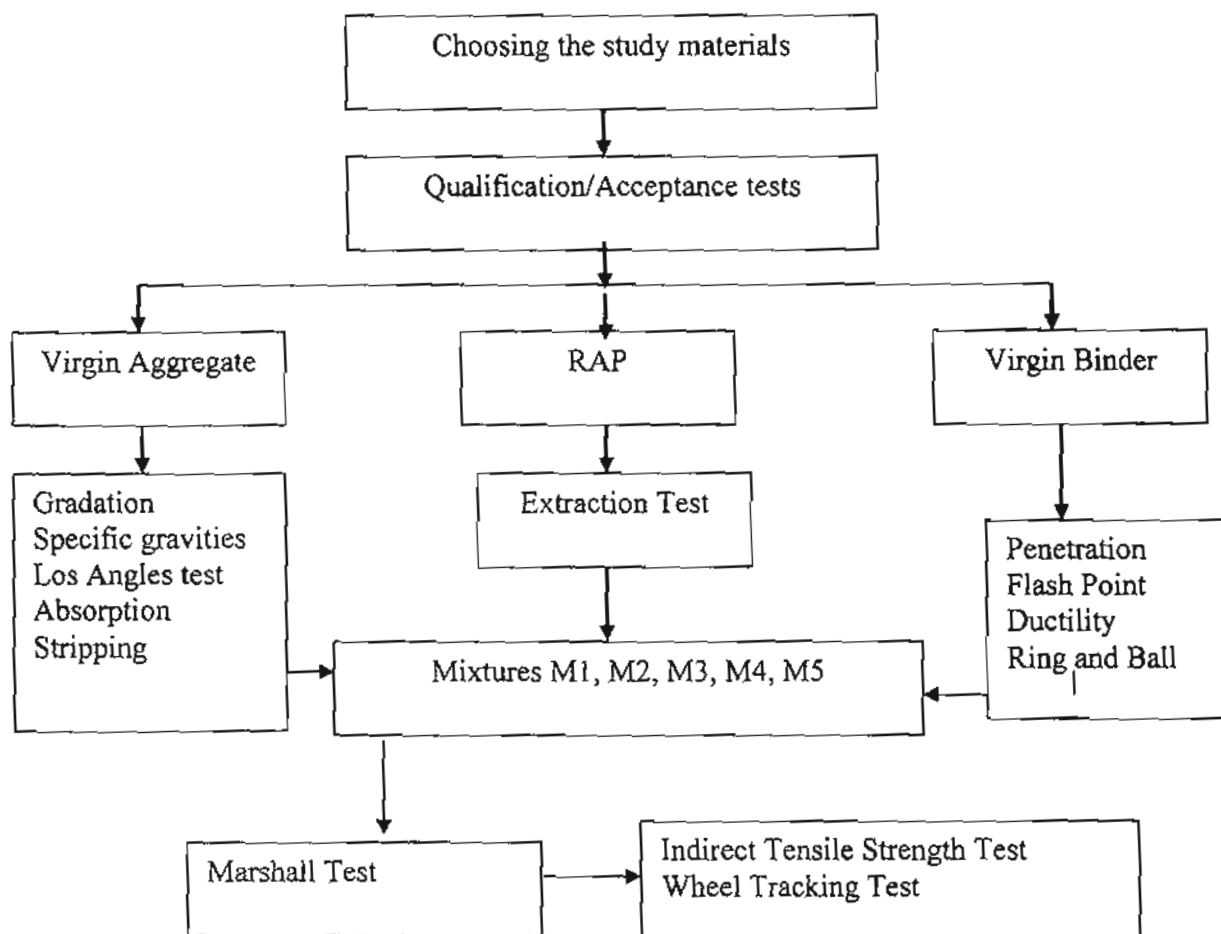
Choosing the study materials

Qualification/Acceptance tests

Virgin Aggregate

RAP

Virgin Binder

Gradation
Specific gravities
Los Angles test
Absorption
Stripping

Extraction Test

Penetration
Flash Point
Ductility
Ring and Ball

Mixtures M1, M2, M3, M4, M5

Marshall Test

Indirect Tensile Strength Test
Wheel Tracking Test